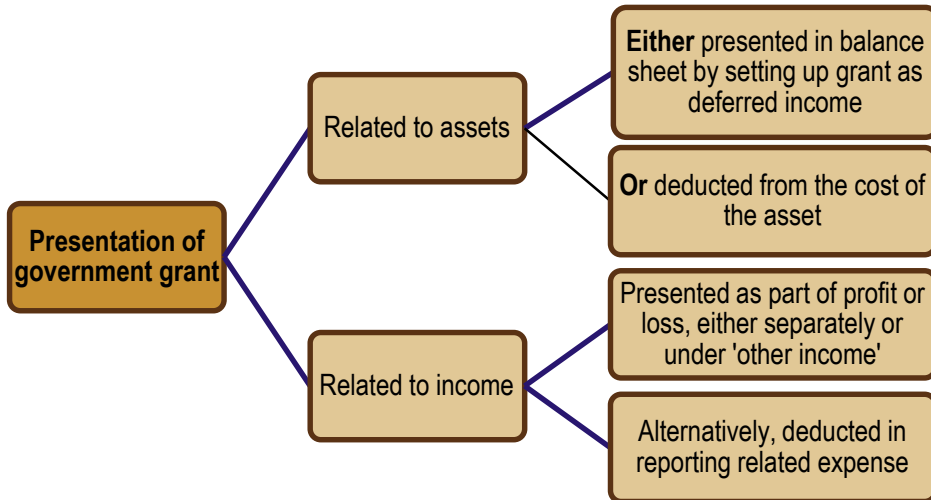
Presentation of government grant

Related to assets

Either presented in balance sheet by setting up grant as deferred income

Or deducted from the cost of the asset

Related to income

Presented as part of profit or loss, either separately or under 'other income'

Alternatively, deducted in reporting related expense